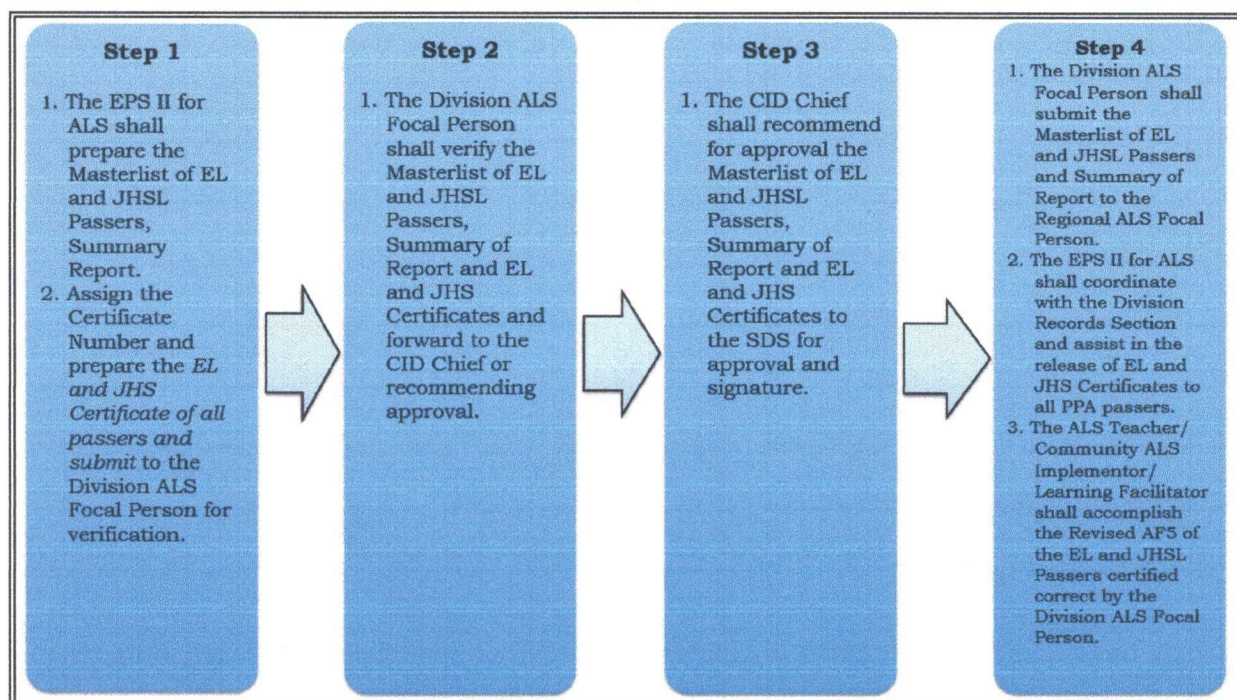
Step 1

1. The EPS II for ALS shall prepare the Masterlist of EL and JHSL Passers, Summary Report.
2. Assign the Certificate Number and prepare the *EL and JHS Certificate of all passers and submit* to the Division ALS Focal Person for verification.

Step 2

1. The Division ALS Focal Person shall verify the Masterlist of EL and JHSL Passers, Summary of Report and EL and JHS Certificates and forward to the CID Chief or recommending approval.

Step 3

1. The CID Chief shall recommend for approval the Masterlist of EL and JHSL Passers, Summary of Report and EL and JHS Certificates to the SDS for approval and signature.

Step 4

1. The Division ALS Focal Person shall submit the Masterlist of EL and JHSL Passers and Summary of Report to the Regional ALS Focal Person.
2. The EPS II for ALS shall coordinate with the Division Records Section and assist in the release of EL and JHS Certificates to all PPA passers.
3. The ALS Teacher/ Community ALS Implementor/ Learning Facilitator shall accomplish the Revised AF5 of the EL and JHSL Passers certified correct by the Division ALS Focal Person.